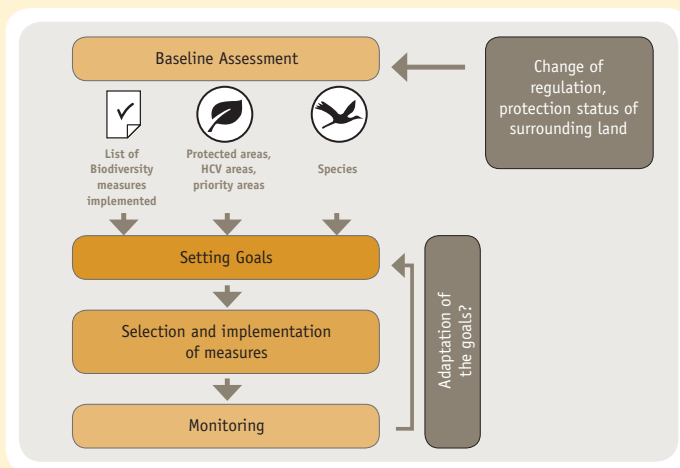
Baseline Assessment

Change of regulation, protection status of surrounding land

List of Biodiversity measures implemented

Protected areas, HCV areas, priority areas

Species

Setting Goals

Selection and implementation of measures

Monitoring

Adaptation of the goals?